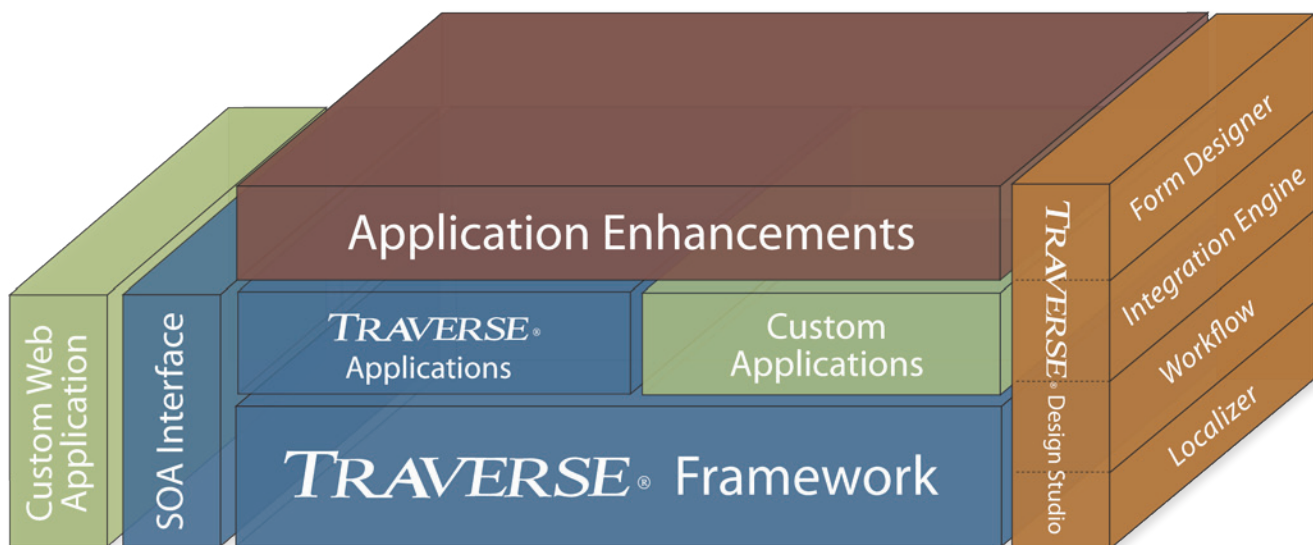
Custom Web Application

SOA Interface

Application Enhancements

TRAVERSE® Applications

Custom Applications

TRAVERSE® Framework

TRAVERSE® Design Studio

Form Designer

Integration Engine

Workflow

Localizer